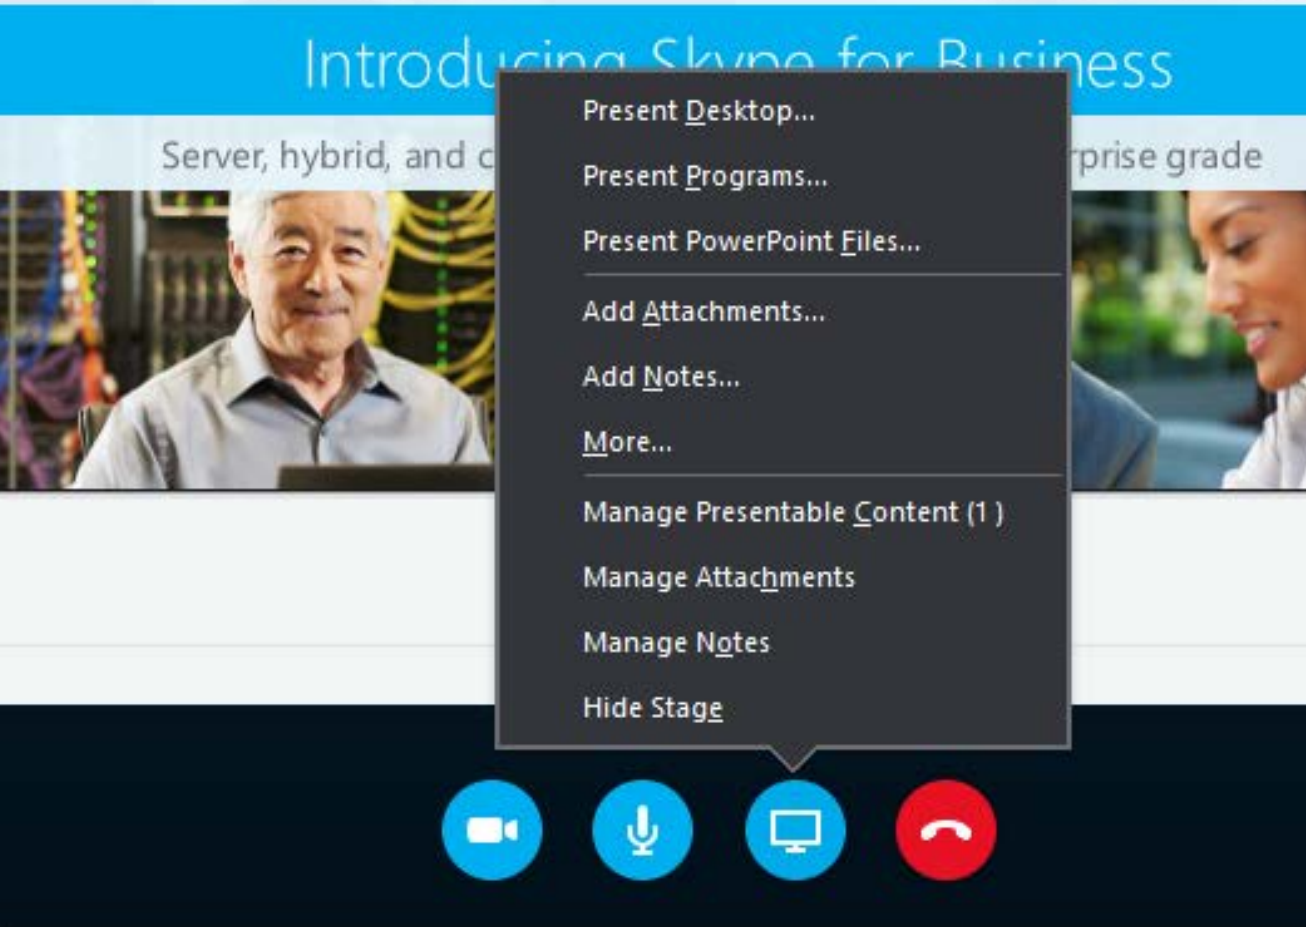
Introdu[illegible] Skype for Business

Server, hybrid, and c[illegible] rprise grade

Present Desktop...

Present Programs...

Present PowerPoint Files...

Add Attachments...

Add Notes...

More...

Manage Presentable Content (1 )

Manage Attachments

Manage Notes

Hide Stage